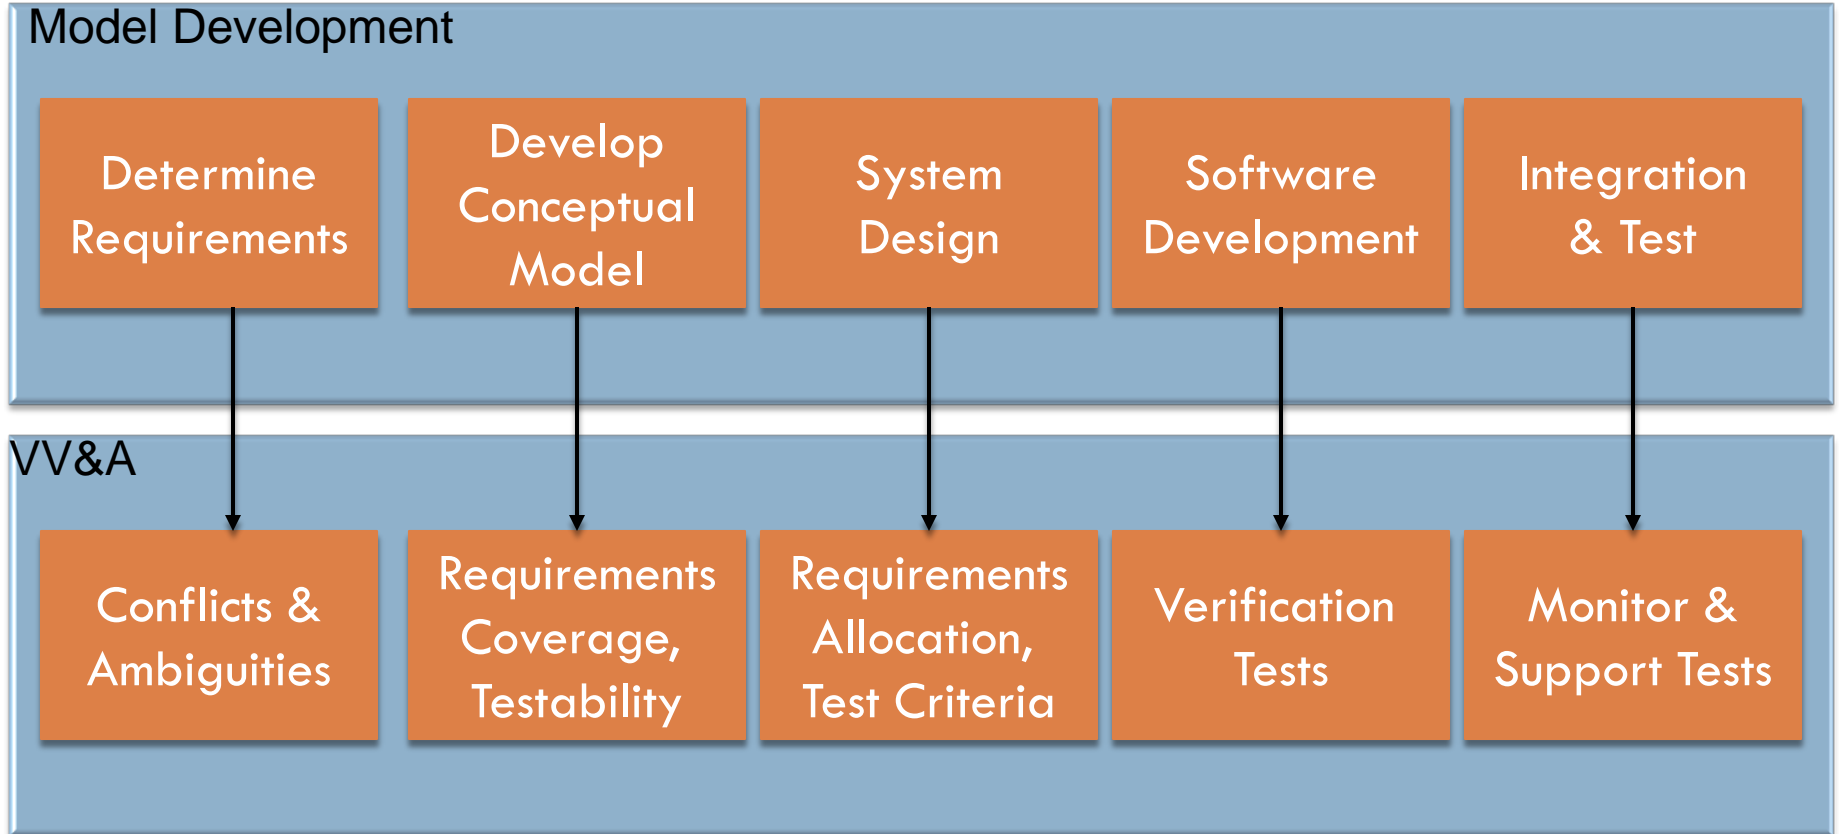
Model Development

Determine Requirements

Develop Conceptual Model

System Design

Software Development

Integration & Test

VV&A

Conflicts & Ambiguities

Requirements Coverage, Testability

Requirements Allocation, Test Criteria

Verification Tests

Monitor & Support Tests